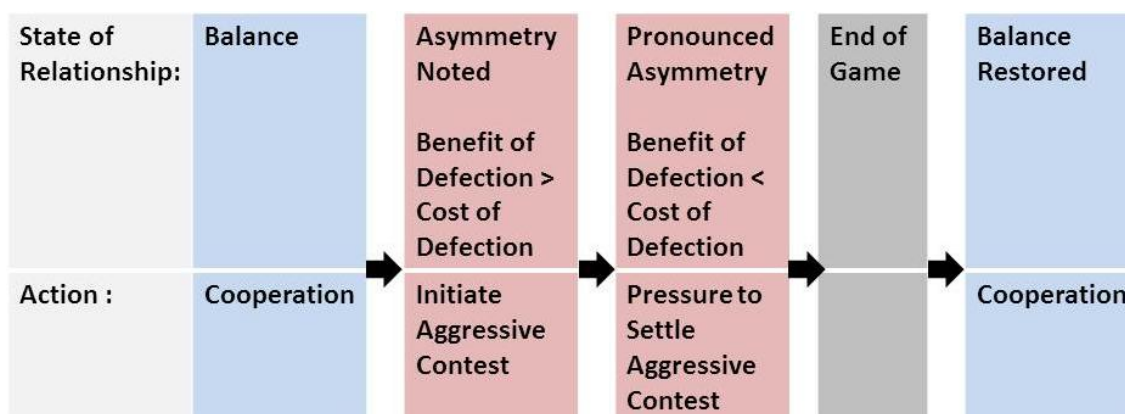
| State of Relationship: | Balance | Asymmetry Noted<br><br>Benefit of Defection > Cost of Defection | Pronounced Asymmetry<br><br>Benefit of Defection < Cost of Defection | End of Game | Balance Restored |
|---|---|---|---|---|---|
| Action : | Cooperation | Initiate Aggressive Contest | Pressure to Settle Aggressive Contest | | Cooperation |